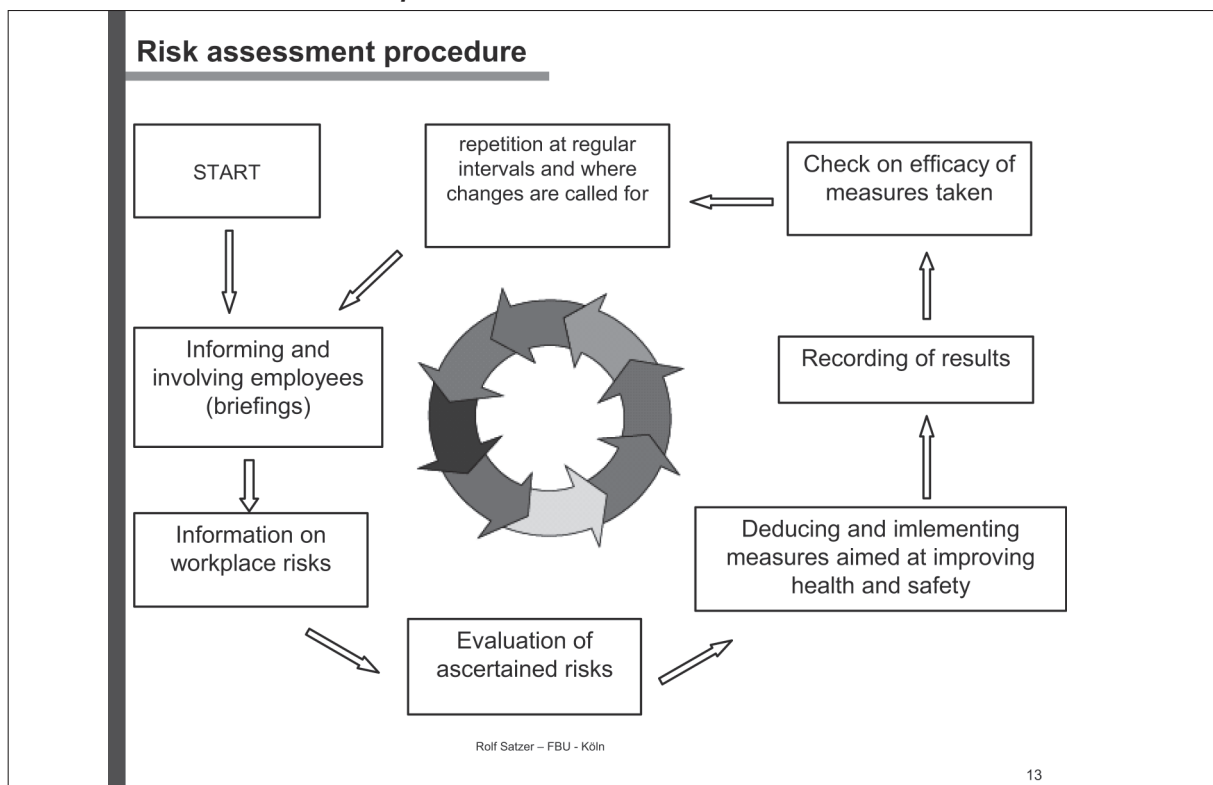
Risk assessment procedure

START

repetition at regular intervals and where changes are called for

Check on efficacy of measures taken

Informing and involving employees (briefings)

Recording of results

Information on workplace risks

Deducing and imlementing measures aimed at improving health and safety

Evaluation of ascertained risks

Rolf Satzer – FBU - Köln

13